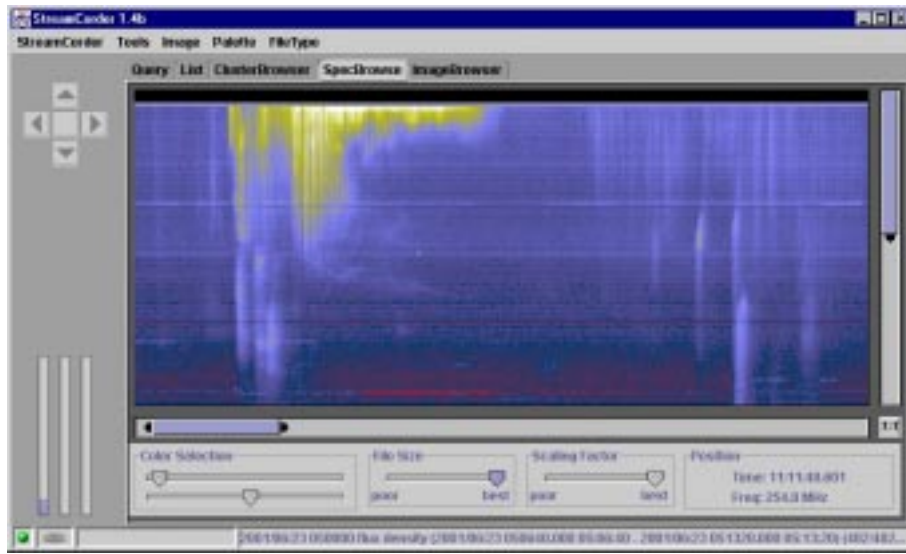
StreamCorder 1.4b

StreamCorder Tools Image Palette FileType

Query List ClusterBrowser SpecBrowse ImageBrowser

1:1

Color Selection

File Size

poor best

Scaling Factor

poor best

Position

Time: 11:11:48.601

Freq: 254.8 MHz

idle

2001/06/23 050000 flux density (2001/06/23 050000.000 05:06:40 - 2001/06/23 051320.000 05:13:20) (402/482...